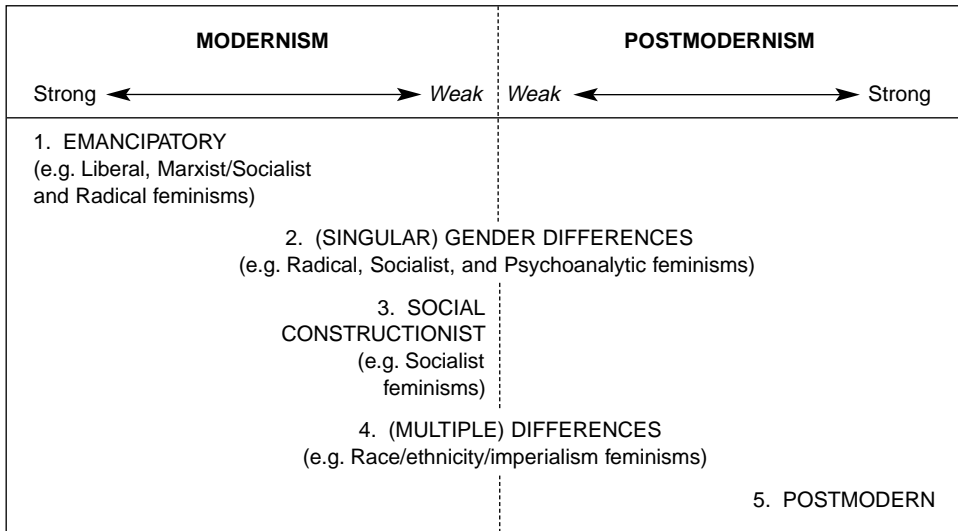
MODERNISM

Strong ← → *Weak*

POSTMODERNISM

*Weak* ← → Strong

1. EMANCIPATORY
(e.g. Liberal, Marxist/Socialist and Radical feminisms)

2. (SINGULAR) GENDER DIFFERENCES
(e.g. Radical, Socialist, and Psychoanalytic feminisms)

3. SOCIAL CONSTRUCTIONIST
(e.g. Socialist feminisms)

4. (MULTIPLE) DIFFERENCES
(e.g. Race/ethnicity/imperialism feminisms)

5. POSTMODERN